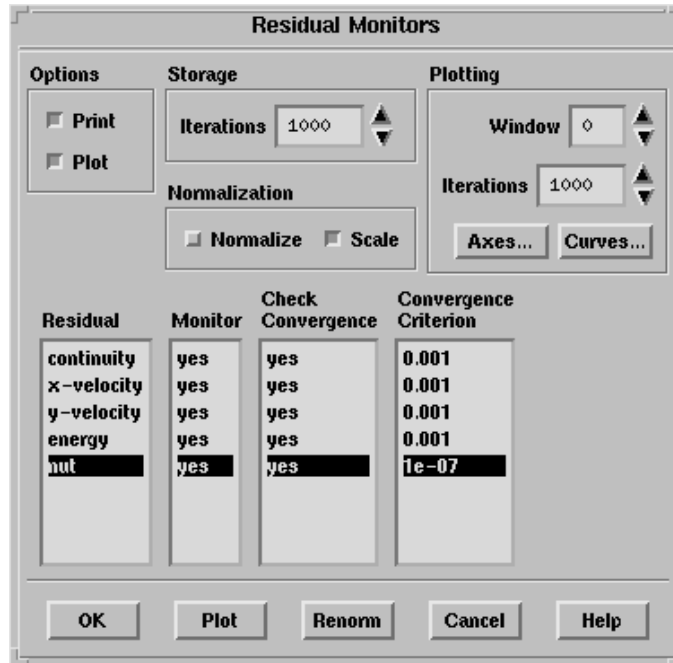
Residual Monitors

Options

Print

Plot

Storage

Iterations 1000

Normalization

Normalize Scale

Plotting

Window 0

Iterations 1000

Axes... Curves...

| Residual | Monitor | Check Convergence | Convergence Criterion |
|---|---|---|---|
| continuity | yes | yes | 0.001 |
| x-velocity | yes | yes | 0.001 |
| y-velocity | yes | yes | 0.001 |
| energy | yes | yes | 0.001 |
| nut | yes | yes | 1e-07 |

OK Plot Renorm Cancel Help